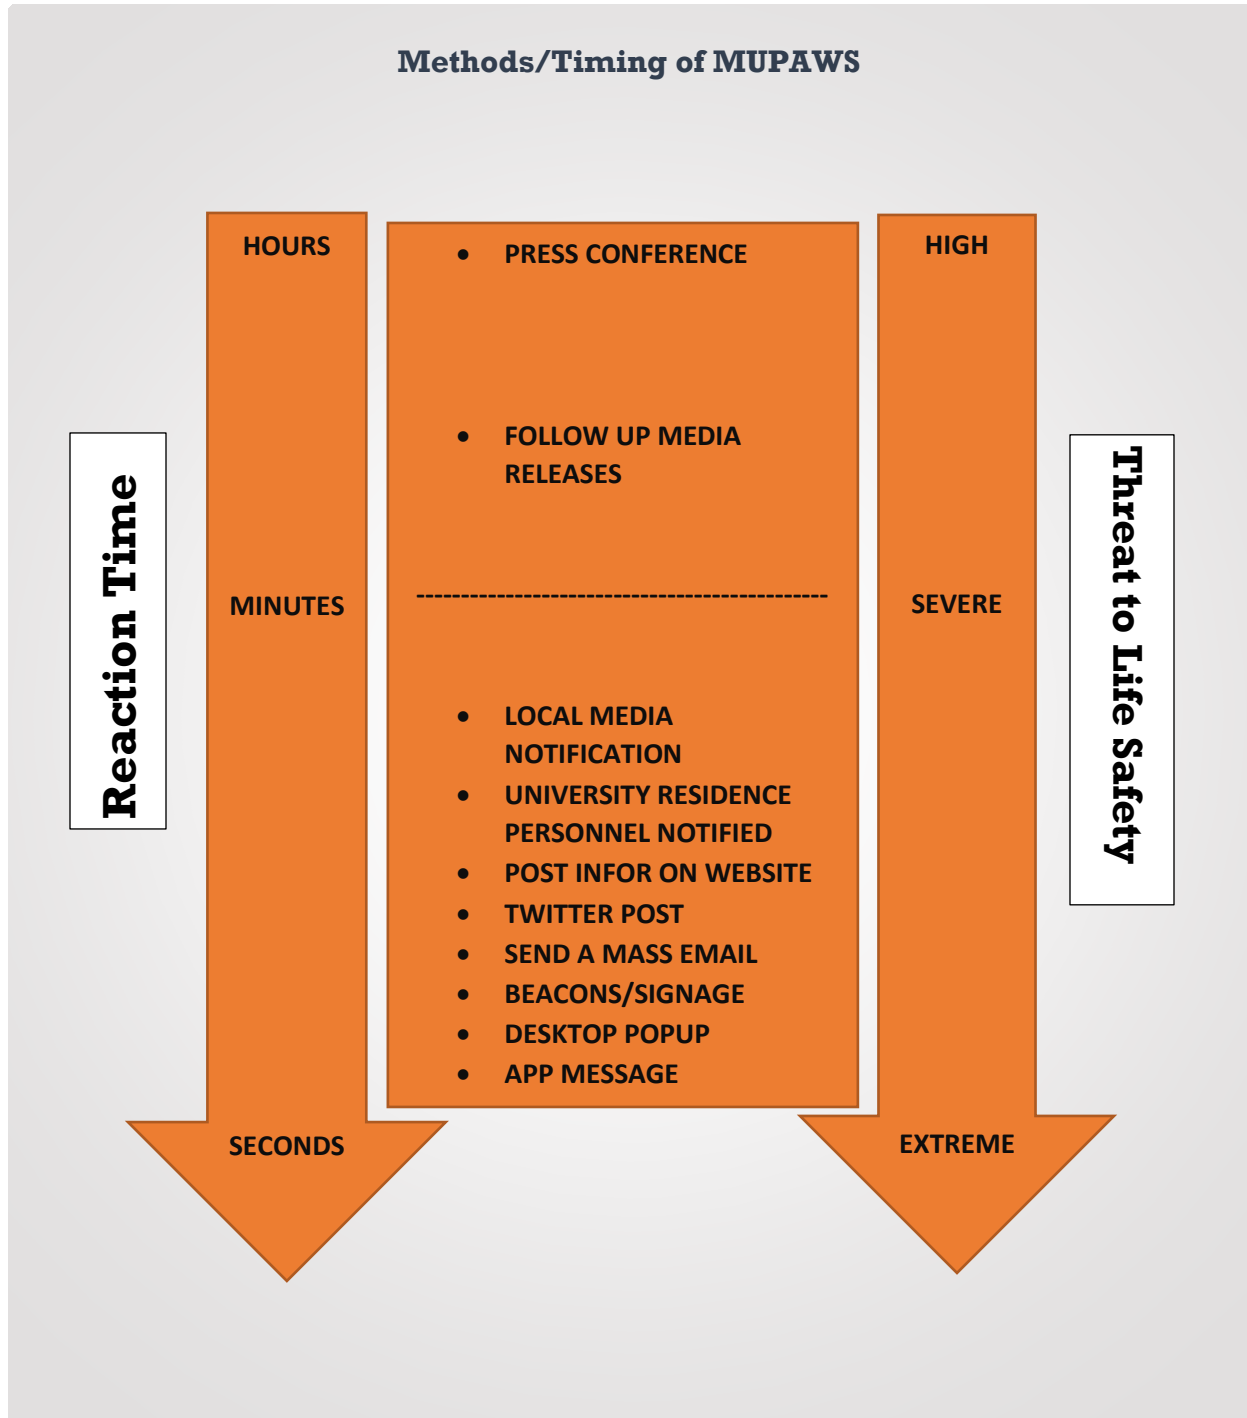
Methods/Timing of MUPAWS

Reaction Time

HOURS

MINUTES

SECONDS

- PRESS CONFERENCE
- FOLLOW UP MEDIA RELEASES

----------------------------------------------

- LOCAL MEDIA NOTIFICATION
- UNIVERSITY RESIDENCE PERSONNEL NOTIFIED
- POST INFOR ON WEBSITE
- TWITTER POST
- SEND A MASS EMAIL
- BEACONS/SIGNAGE
- DESKTOP POPUP
- APP MESSAGE

HIGH

SEVERE

EXTREME

Threat to Life Safety